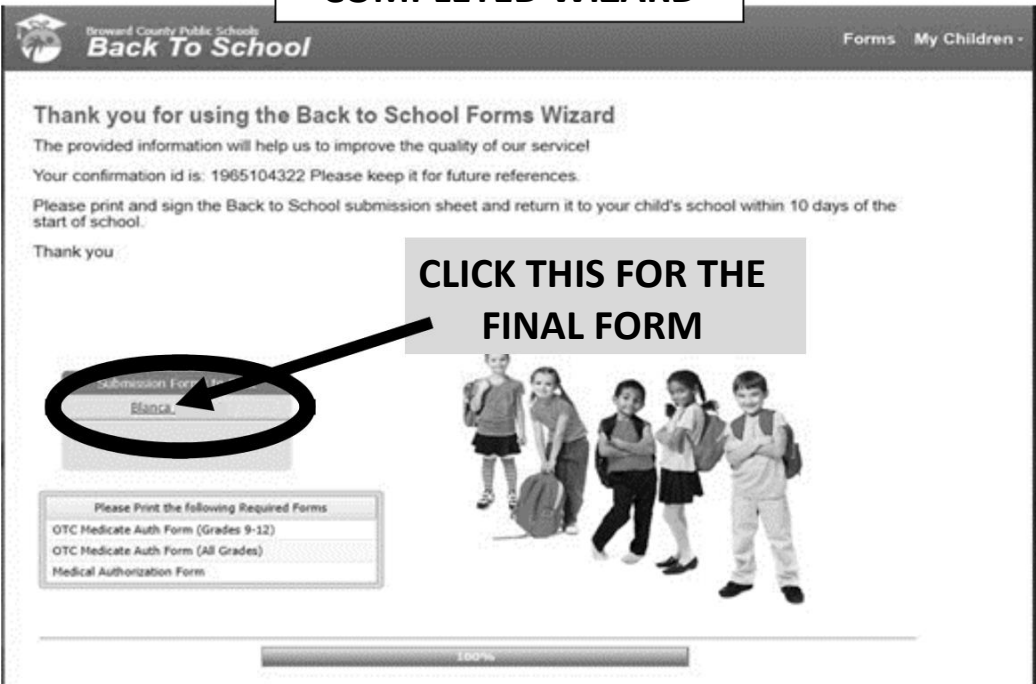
COMPLETED WIZARD

Broward County Public Schools
Back To School

Forms My Children

Thank you for using the Back to School Forms Wizard

The provided information will help us to improve the quality of our service!

Your confirmation id is: 1965104322 Please keep it for future references.

Please print and sign the Back to School submission sheet and return it to your child's school within 10 days of the start of school.

Thank you

CLICK THIS FOR THE FINAL FORM

Submission Form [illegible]

Blanca

| Please Print the following Required Forms |
|---|
| OTC Medicate Auth Form (Grades 9-12) |
| OTC Medicate Auth Form (All Grades) |
| Medical Authorization Form |

100%